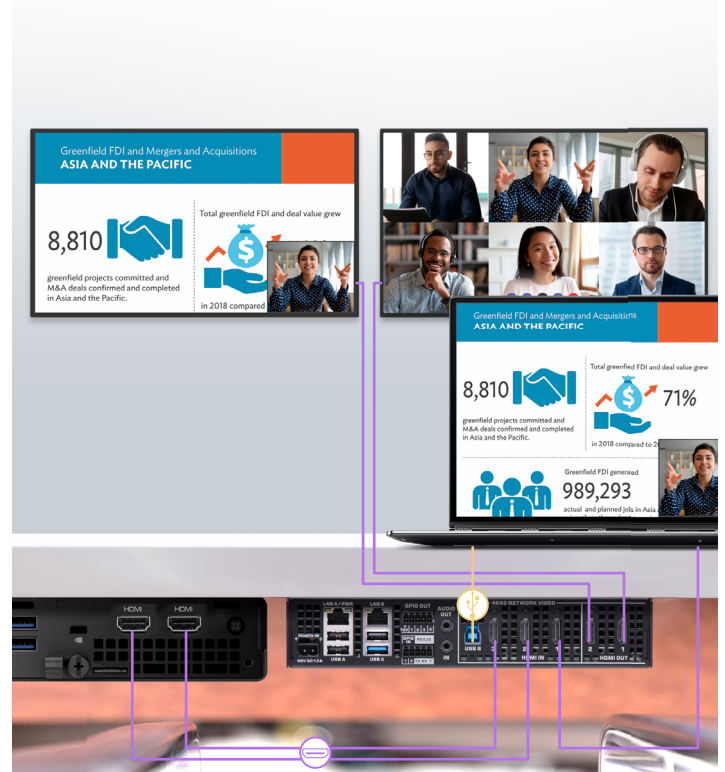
Greenfield FDI and Mergers and Acquisitions
ASIA AND THE PACIFIC

8,810

greenfield projects committed and M&A deals confirmed and completed in Asia and the Pacific.

Total greenfield FDI and deal value grew

in 2018 compared

Greenfield FDI and Mergers and Acquisitions
ASIA AND THE PACIFIC

8,810

greenfield projects committed and M&A deals confirmed and completed in Asia and the Pacific.

Total greenfield FDI and deal value grew

71%

in 2018 compared to 20

Greenfield FDI generated

989,293

actual and planned jobs in Asia

HDMI

HDMI

LAN A / PWR

LAN B

GPIO OUT

AUDIO OUT

IN

USB A

USB A

USB B

NETWORK VIDEO

HDMI IN

HDMI OUT

2

1

2

1

48V DC 1.3A

RS232